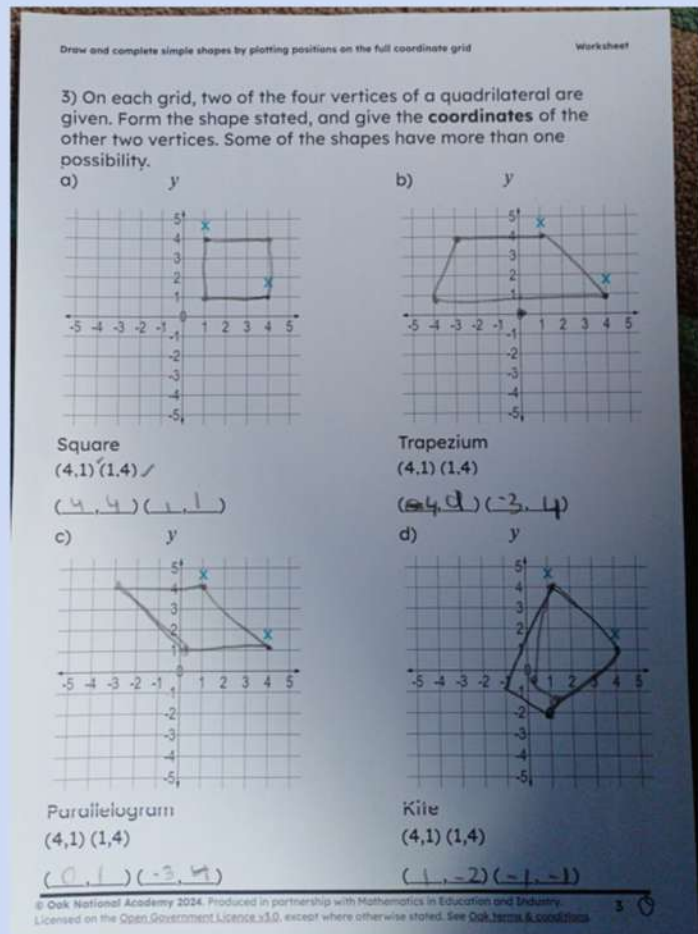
Draw and complete simple shapes by plotting positions on the full coordinate grid

Worksheet

3) On each grid, two of the four vertices of a quadrilateral are given. Form the shape stated, and give the **coordinates** of the other two vertices. Some of the shapes have more than one possibility.

a)

y

5 4 3 2 1 -1 -2 -3 -4 -5

-5 -4 -3 -2 -1 1 2 3 4 5

x x

Square

(4,1) (1,4)

(4, 4) (1, 1)

b)

y

5 4 3 2 1 -1 -2 -3 -4 -5

-5 -4 -3 -2 -1 1 2 3 4 5

x x

Trapezium

(4,1) (1,4)

(-4, 1) (-3, 4)

c)

y

5 4 3 2 1 -1 -2 -3 -4 -5

-5 -4 -3 -2 -1 1 2 3 4 5

x x

Parallelogram

(4,1) (1,4)

(0, 1) (-3, 4)

d)

y

5 4 3 2 1 -1 -2 -3 -4 -5

-5 -4 -3 -2 -1 1 2 3 4 5

x x

Kite

(4,1) (1,4)

(1, -2) (-1, -1)

© Oak National Academy 2024. Produced in partnership with Mathematics in Education and Industry. Licensed on the Open Government Licence v3.0, except where otherwise stated. See Oak terms & conditions

3